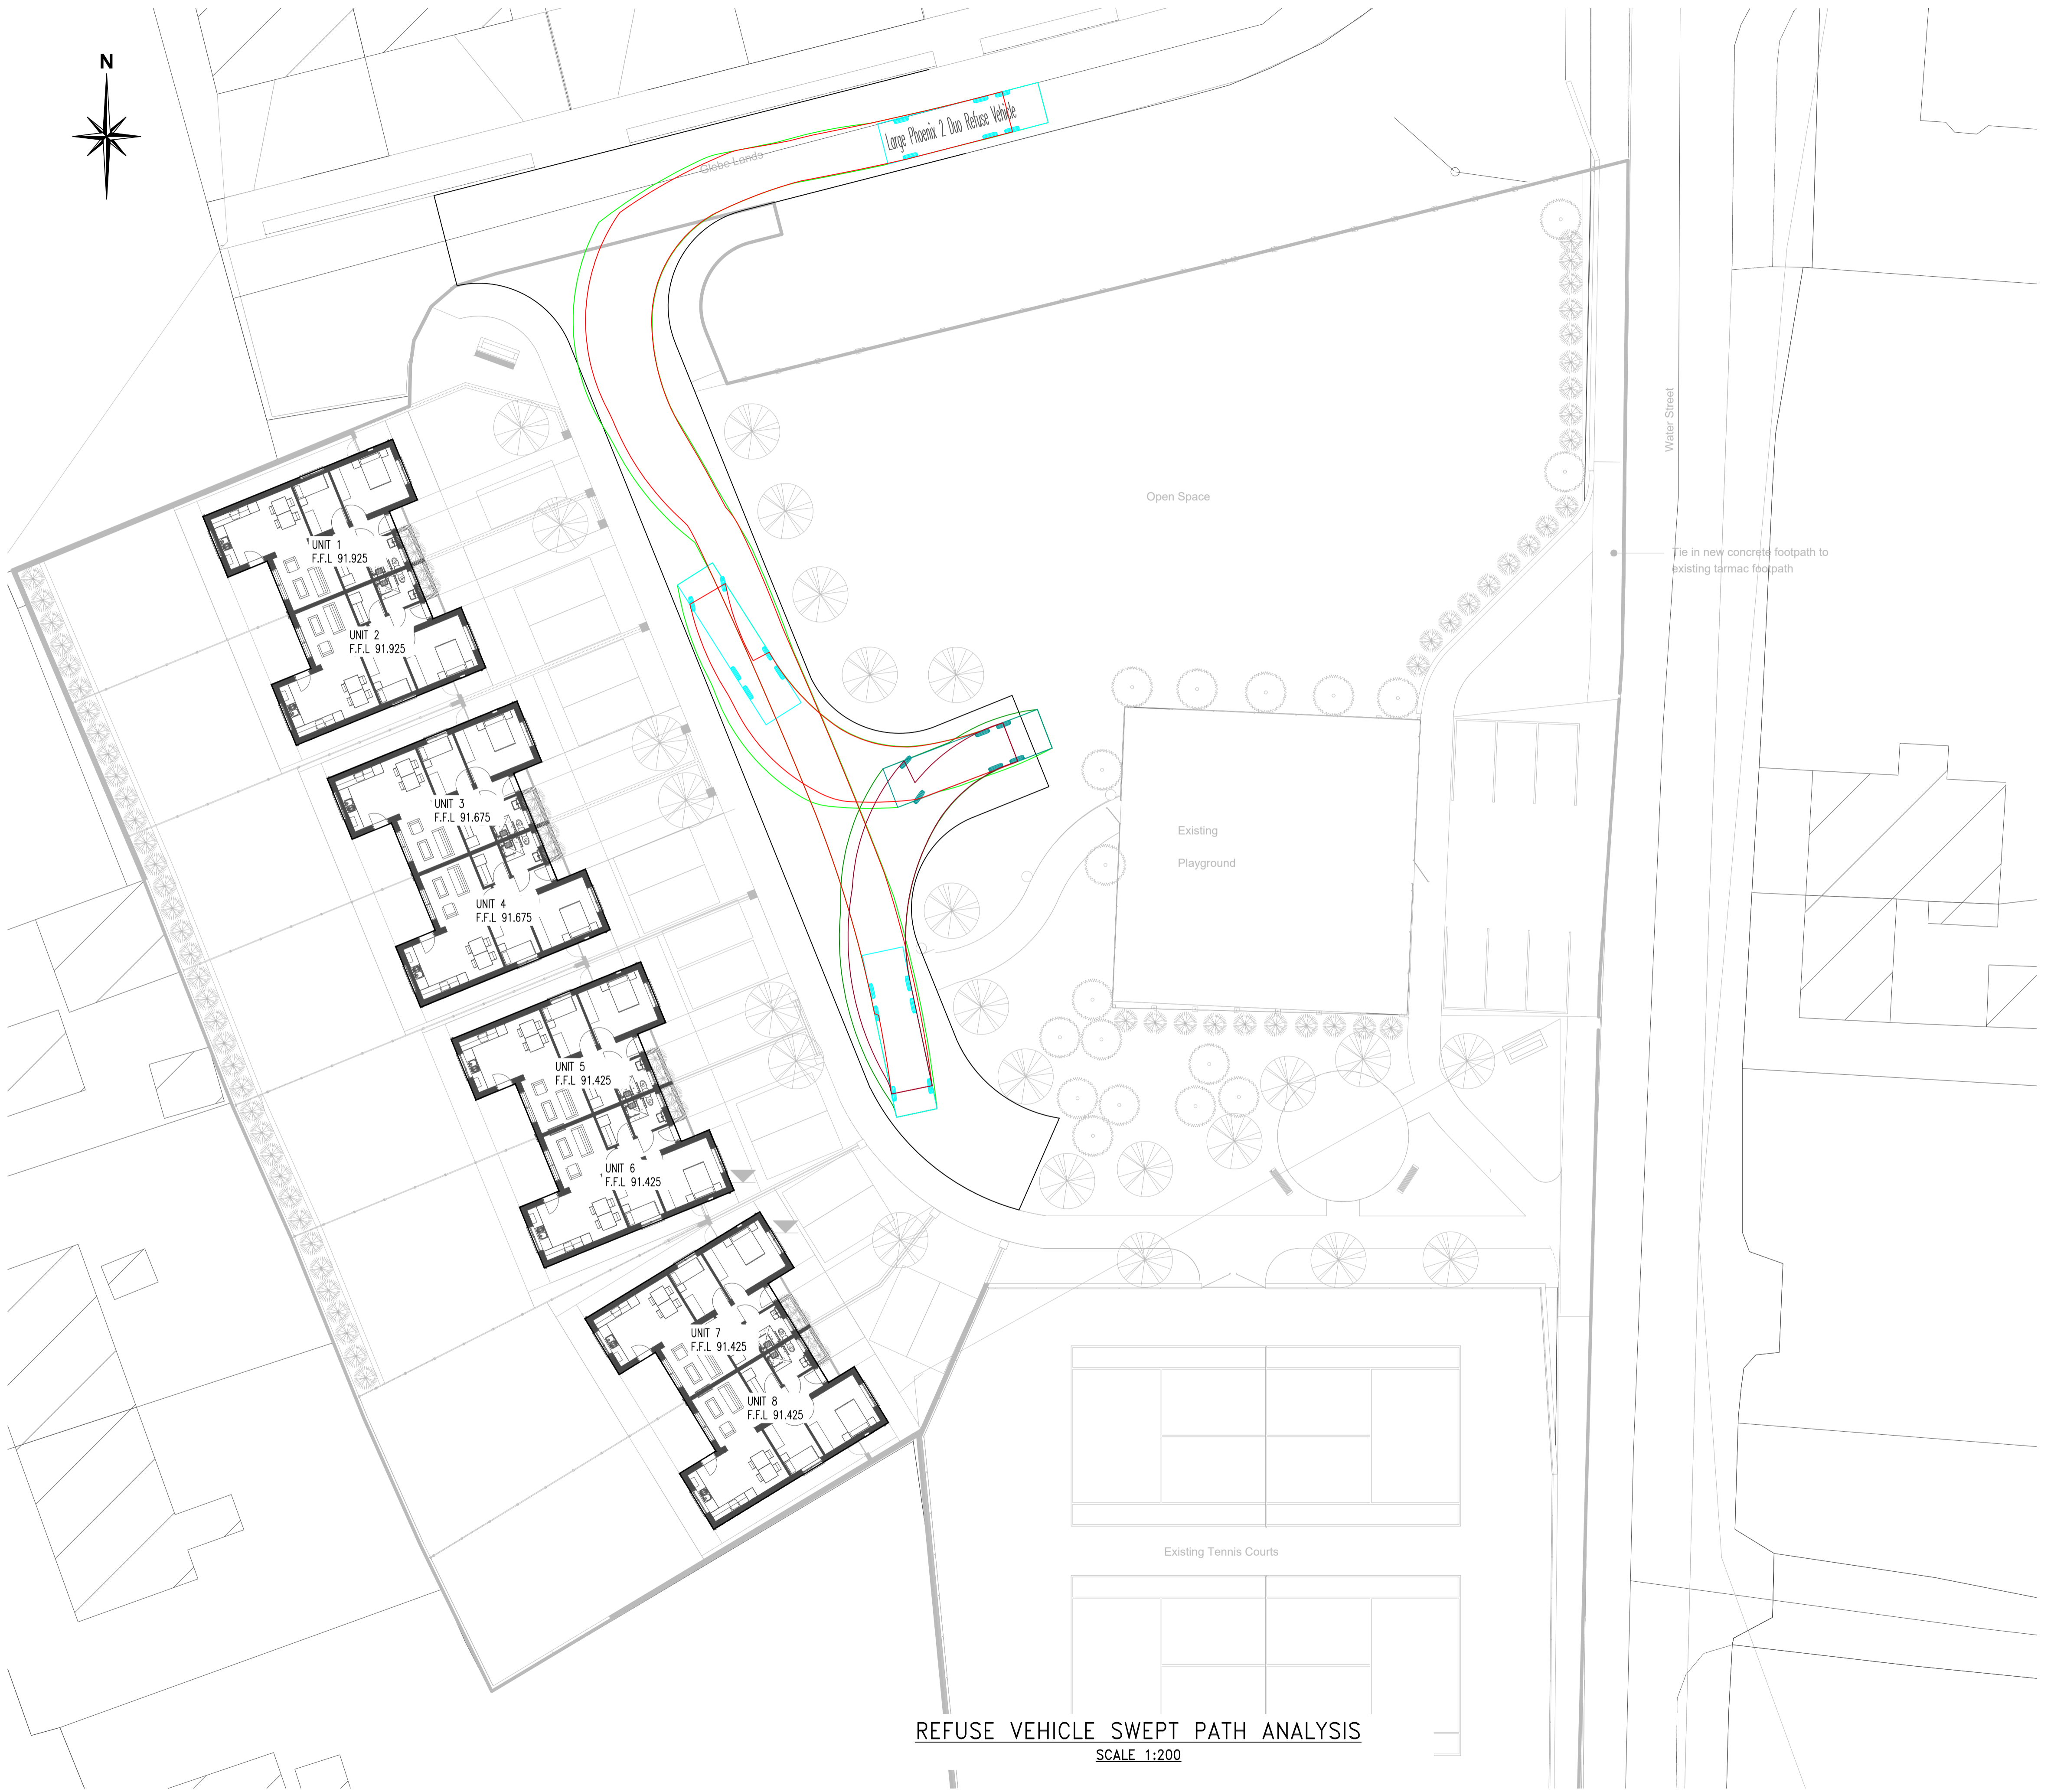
N

Large Phoenix 2 Duo Refuse Vehicle

Glebe Lands

Water Street

Open Space

Tie in new concrete footpath to existing tarmac footpath

UNIT 1
F.F.L 91.925

UNIT 2
F.F.L 91.925

UNIT 3
F.F.L 91.675

UNIT 4
F.F.L 91.675

Existing

Playground

UNIT 5
F.F.L 91.425

UNIT 6
F.F.L 91.425

UNIT 7
F.F.L 91.425

UNIT 8
F.F.L 91.425

Existing Tennis Courts

REFUSE VEHICLE SWEPT PATH ANALYSIS
SCALE 1:200